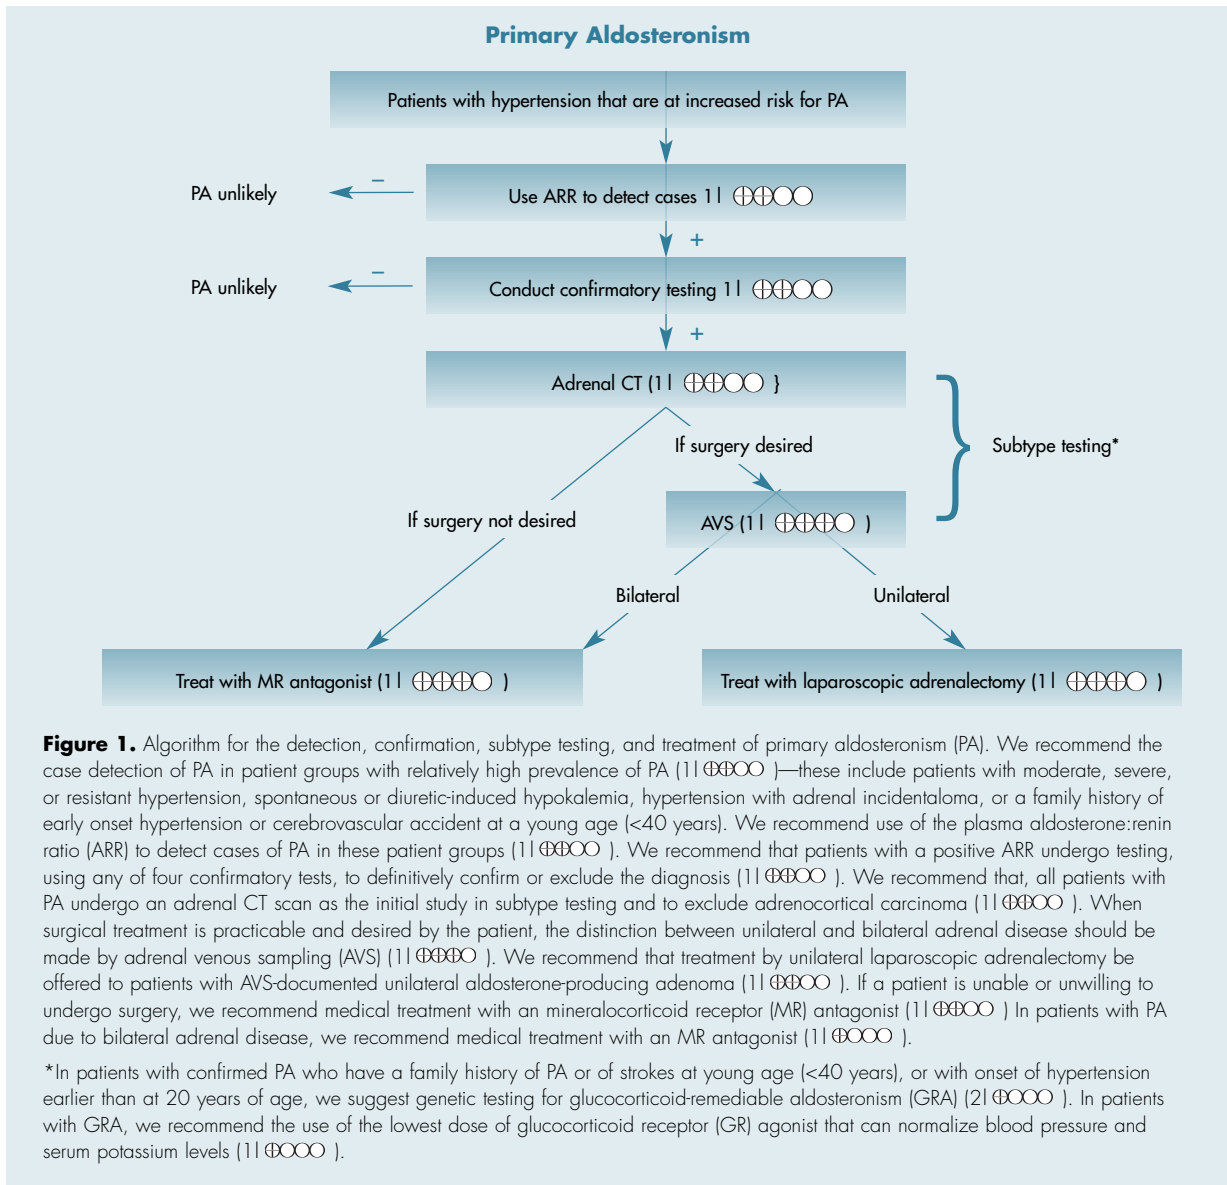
Primary Aldosteronism

Patients with hypertension that are at increased risk for PA

PA unlikely

–

Use ARR to detect cases 1| ⊕⊕○○

+

PA unlikely

–

Conduct confirmatory testing 1| ⊕⊕○○

+

Adrenal CT (1| ⊕⊕○○ }

If surgery desired

Subtype testing*

If surgery not desired

AVS (1| ⊕⊕⊕○ )

Bilateral

Unilateral

Treat with MR antagonist (1| ⊕⊕⊕○ )

Treat with laparoscopic adrenalectomy (1| ⊕⊕⊕○ )

**Figure 1.** Algorithm for the detection, confirmation, subtype testing, and treatment of primary aldosteronism (PA). We recommend the case detection of PA in patient groups with relatively high prevalence of PA (1|⊕⊕○○ )—these include patients with moderate, severe, or resistant hypertension, spontaneous or diuretic-induced hypokalemia, hypertension with adrenal incidentaloma, or a family history of early onset hypertension or cerebrovascular accident at a young age (<40 years). We recommend use of the plasma aldosterone:renin ratio (ARR) to detect cases of PA in these patient groups (1|⊕⊕○○ ). We recommend that patients with a positive ARR undergo testing, using any of four confirmatory tests, to definitively confirm or exclude the diagnosis (1|⊕⊕○○ ). We recommend that, all patients with PA undergo an adrenal CT scan as the initial study in subtype testing and to exclude adrenocortical carcinoma (1|⊕⊕○○ ). When surgical treatment is practicable and desired by the patient, the distinction between unilateral and bilateral adrenal disease should be made by adrenal venous sampling (AVS) (1|⊕⊕⊕○ ). We recommend that treatment by unilateral laparoscopic adrenalectomy be offered to patients with AVS-documented unilateral aldosterone-producing adenoma (1|⊕⊕○○ ). If a patient is unable or unwilling to undergo surgery, we recommend medical treatment with an mineralocorticoid receptor (MR) antagonist (1|⊕⊕○○ ) In patients with PA due to bilateral adrenal disease, we recommend medical treatment with an MR antagonist (1|⊕○○○ ).

*In patients with confirmed PA who have a family history of PA or of strokes at young age (<40 years), or with onset of hypertension earlier than at 20 years of age, we suggest genetic testing for glucocorticoid-remediable aldosteronism (GRA) (2|⊕○○○ ). In patients with GRA, we recommend the use of the lowest dose of glucocorticoid receptor (GR) agonist that can normalize blood pressure and serum potassium levels (1|⊕○○○ ).